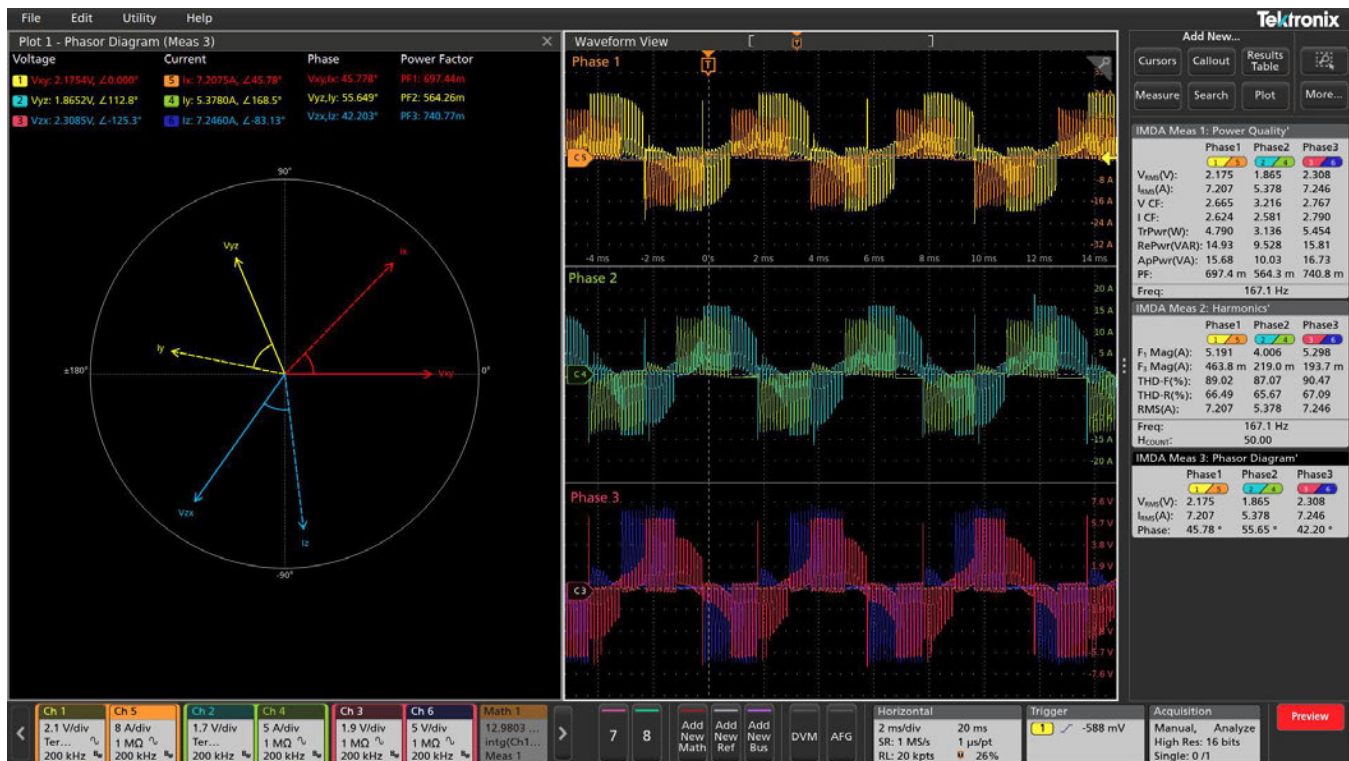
File Edit Utility Help

Tektronix

Plot 1 - Phasor Diagram (Meas 3)

| Voltage | Current | Phase | Power Factor |
|---|---|---|---|
| 1 Vxy: 2.1754V, ∠0.000° | 5 Ix: 7.2075A, ∠45.78° | Vxy,Ix: 45.778° | PF1: 697.44m |
| 2 Vyz: 1.8652V, ∠112.8° | 4 Iy: 5.3780A, ∠168.5° | Vyz,Iy: 55.649° | PF2: 564.26m |
| 3 Vzx: 2.3085V, ∠-125.3° | 6 Iz: 7.2460A, ∠-83.13° | Vzx,Iz: 42.203° | PF3: 740.77m |

90°
Vyz
Ix
Iy
±180°
Vxy
0°
Vzx
Iz
-90°

Waveform View

Phase 1
T
C5
-8 A
-16 A
-24 A
-32 A
-4 ms -2 ms 0 s 2 ms 4 ms 6 ms 8 ms 10 ms 12 ms 14 ms

Phase 2
20 A
15 A
10 A
5 A
C4
-15 A
-20 A

Phase 3
7.6 V
5.7 V
3.8 V
1.9 V
C3
-5.7 V
-7.6 V

Add New...
Cursors Callout Results Table
Measure Search Plot More...

IMDA Meas 1: Power Quality'

| | Phase1 | Phase2 | Phase3 |
|---|---|---|---|
| | 1 5 | 2 4 | 3 6 |
| V$_{RMS}$(V): | 2.175 | 1.865 | 2.308 |
| I$_{RMS}$(A): | 7.207 | 5.378 | 7.246 |
| V CF: | 2.665 | 3.216 | 2.767 |
| I CF: | 2.624 | 2.581 | 2.790 |
| TrPwr(W): | 4.790 | 3.136 | 5.454 |
| RePwr(VAR): | 14.93 | 9.528 | 15.81 |
| ApPwr(VA): | 15.68 | 10.03 | 16.73 |
| PF: | 697.4 m | 564.3 m | 740.8 m |
| Freq: | | 167.1 Hz | |

IMDA Meas 2: Harmonics'

| | Phase1 | Phase2 | Phase3 |
|---|---|---|---|
| | 1 5 | 2 4 | 3 6 |
| F$_1$ Mag(A): | 5.191 | 4.006 | 5.298 |
| F$_3$ Mag(A): | 463.8 m | 219.0 m | 193.7 m |
| THD-F(%): | 89.02 | 87.07 | 90.47 |
| THD-R(%): | 66.49 | 65.67 | 67.09 |
| RMS(A): | 7.207 | 5.378 | 7.246 |
| Freq: | | 167.1 Hz | |
| H$_{COUNT}$: | | 50.00 | |

IMDA Meas 3: Phasor Diagram'

| | Phase1 | Phase2 | Phase3 |
|---|---|---|---|
| | 1 5 | 2 4 | 3 6 |
| V$_{RMS}$(V): | 2.175 | 1.865 | 2.308 |
| I$_{RMS}$(A): | 7.207 | 5.378 | 7.246 |
| Phase: | 45.78 ° | 55.65 ° | 42.20 ° |

Ch 1 2.1 V/div Ter... 200 kHz
Ch 5 8 A/div 1 MΩ 200 kHz
Ch 2 1.7 V/div Ter... 200 kHz
Ch 4 5 A/div 1 MΩ 200 kHz
Ch 3 1.9 V/div 1 MΩ 200 kHz
Ch 6 5 V/div 1 MΩ 200 kHz
Math 1 12.9803 ... intg(Ch1... Meas 1
7 8
Add New Math
Add New Ref
Add New Bus
DVM AFG
Horizontal 2 ms/div 20 ms SR: 1 MS/s 1 µs/pt RL: 20 kpts 26%
Trigger 1 -588 mV
Acquisition Manual, Analyze High Res: 16 bits Single: 0 /1
Preview